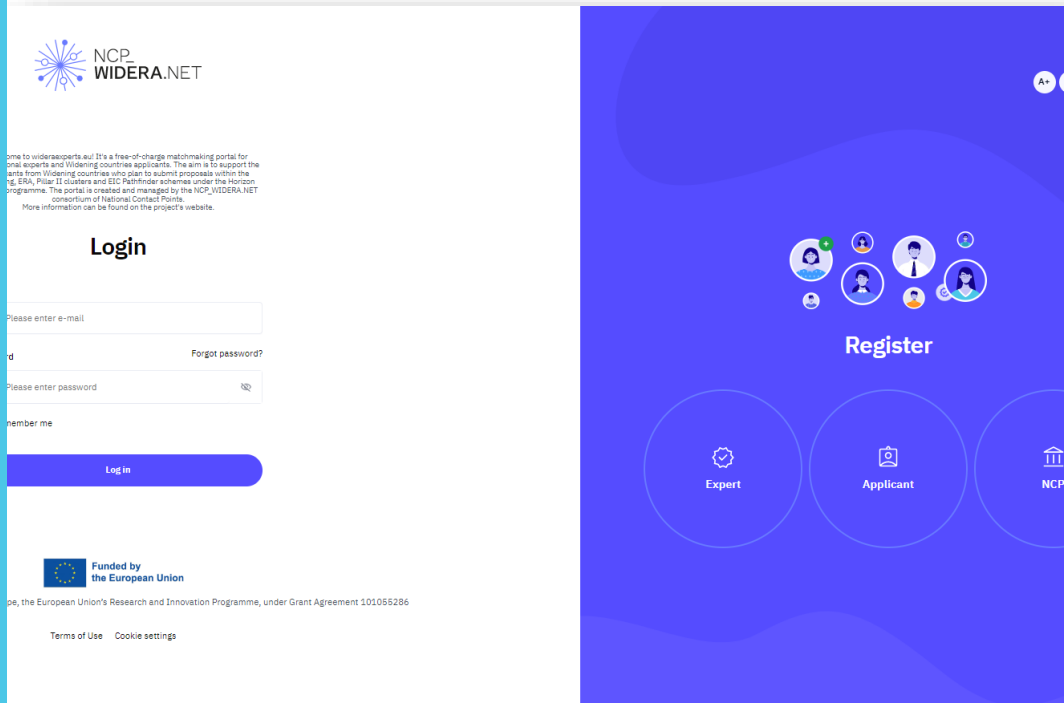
NCP_
WIDERA.NET

ome to wideraexperts.eu! It's a free-of-charge matchmaking portal for onal experts and Widening countries applicants. The aim is to support the ants from Widening countries who plan to submit proposals within the ng, ERA, Pillar II clusters and EIC Pathfinder schemes under the Horizon programme. The portal is created and managed by the NCP_WIDERA.NET consortium of National Contact Points.
More information can be found on the project's website.

Login

Please enter e-mail

rd

Forgot password?

Please enter password

member me

Log in

Funded by
the European Union

pe, the European Union's Research and Innovation Programme, under Grant Agreement 101055286

Terms of Use Cookie settings

A+

Register

Expert

Applicant

NCP